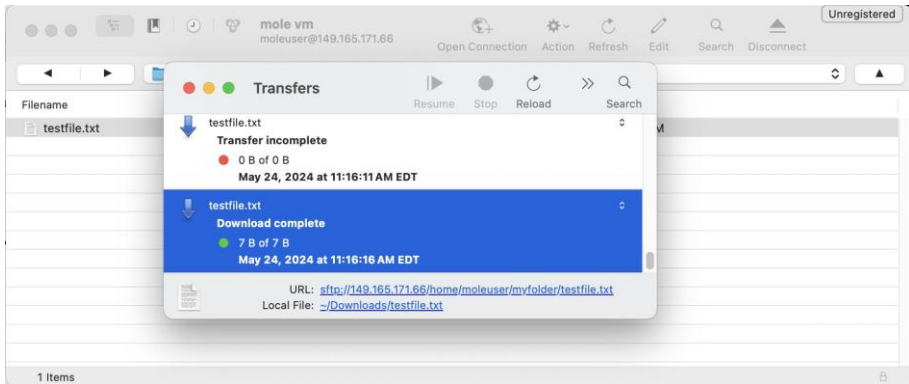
mole vm
moleuser@149.165.171.66

Open Connection Action Refresh Edit Search Disconnect

Unregistered

Filename

testfile.txt

M

Transfers

Resume Stop Reload Search

testfile.txt
Transfer incomplete
0 B of 0 B
May 24, 2024 at 11:16:11 AM EDT

testfile.txt
Download complete
7 B of 7 B
May 24, 2024 at 11:16:16 AM EDT

URL: sftp://149.165.171.66/home/moleuser/myfolder/testfile.txt
Local File: ~/Downloads/testfile.txt

1 Items